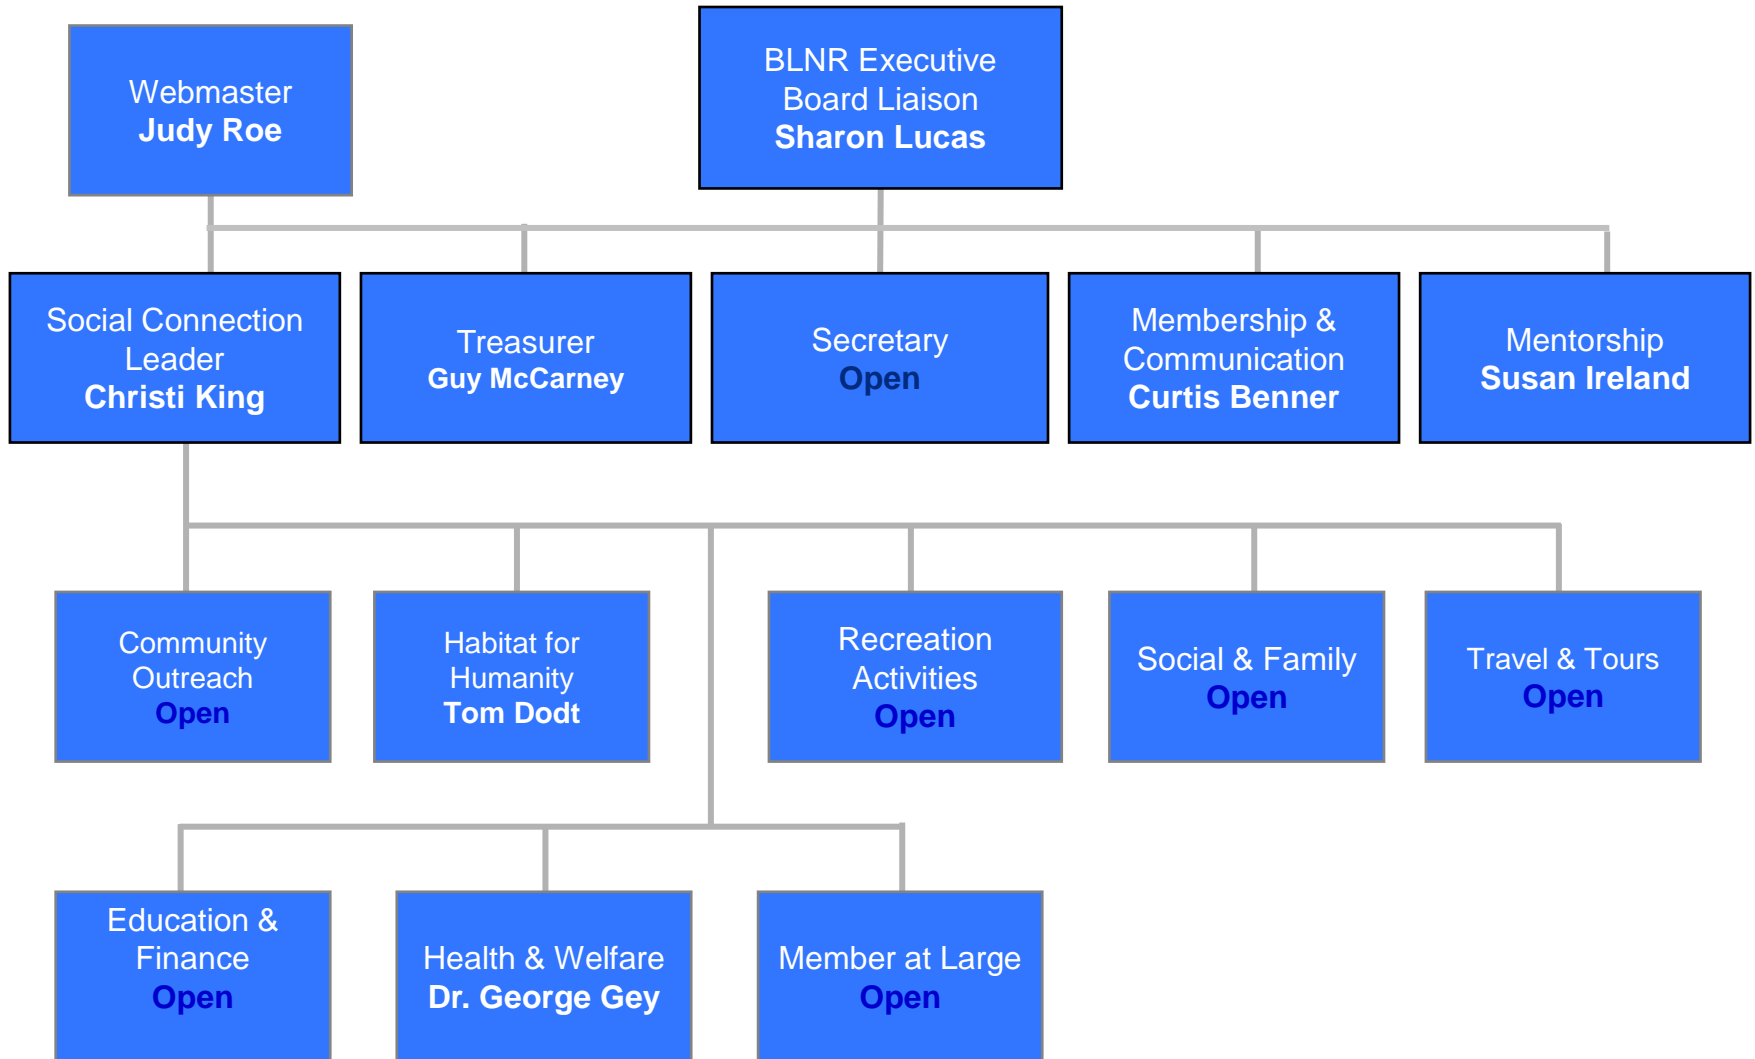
Webmaster
Judy Roe

BLNR Executive Board Liaison
Sharon Lucas

Social Connection Leader
Christi King

Treasurer
Guy McCarney

Secretary
Open

Membership & Communication
Curtis Benner

Mentorship
Susan Ireland

Community Outreach
Open

Habitat for Humanity
Tom Dodt

Recreation Activities
Open

Social & Family
Open

Travel & Tours
Open

Education & Finance
Open

Health & Welfare
Dr. George Gey

Member at Large
Open